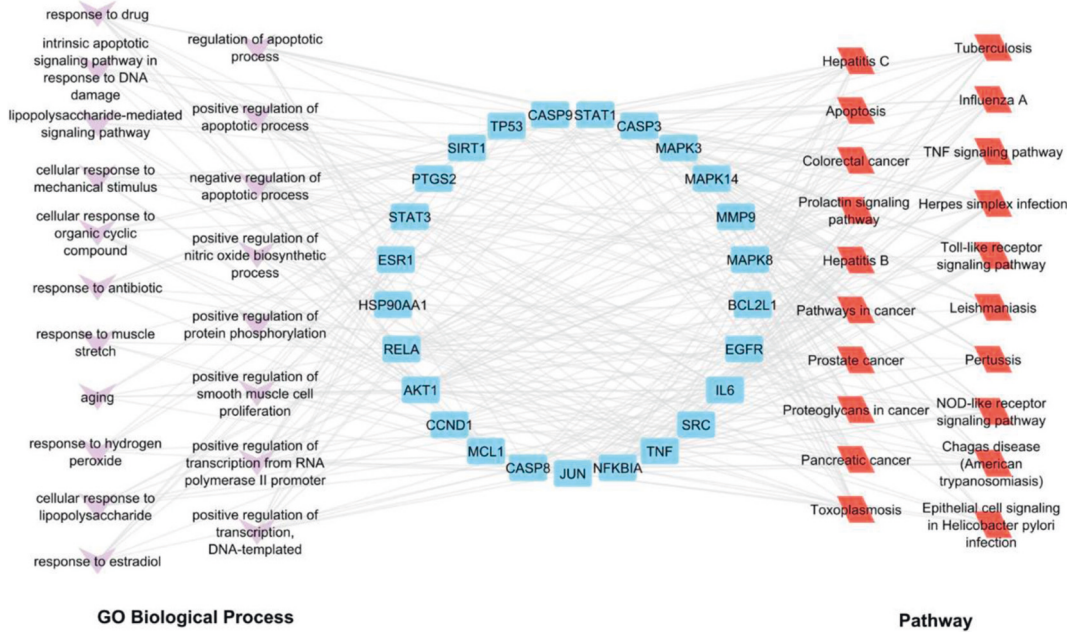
response to drug

intrinsic apoptotic signaling pathway in response to DNA damage

lipopolysaccharide-mediated signaling pathway

cellular response to mechanical stimulus

cellular response to organic cyclic compound

response to antibiotic

response to muscle stretch

aging

response to hydrogen peroxide

cellular response to lipopolysaccharide

response to estradiol

regulation of apoptotic process

positive regulation of apoptotic process

negative regulation of apoptotic process

positive regulation of nitric oxide biosynthetic process

positive regulation of protein phosphorylation

positive regulation of smooth muscle cell proliferation

positive regulation of transcription from RNA polymerase II promoter

positive regulation of transcription, DNA-templated

CASP9
STAT1
TP53
CASP3
SIRT1
MAPK3
PTGS2
MAPK14
STAT3
MMP9
ESR1
MAPK8
HSP90AA1
BCL2L1
RELA
EGFR
AKT1
IL6
CCND1
SRC
MCL1
TNF
CASP8
JUN
NFKBIA

Hepatitis C
Apoptosis
Colorectal cancer
Prolactin signaling pathway
Hepatitis B
Pathways in cancer
Prostate cancer
Proteoglycans in cancer
Pancreatic cancer
Toxoplasmosis

Tuberculosis
Influenza A
TNF signaling pathway
Herpes simplex infection
Toll-like receptor signaling pathway
Leishmaniasis
Pertussis
NOD-like receptor signaling pathway
Chagas disease (American trypanosomiasis)
Epithelial cell signaling in Helicobacter pylori infection

GO Biological Process

Pathway